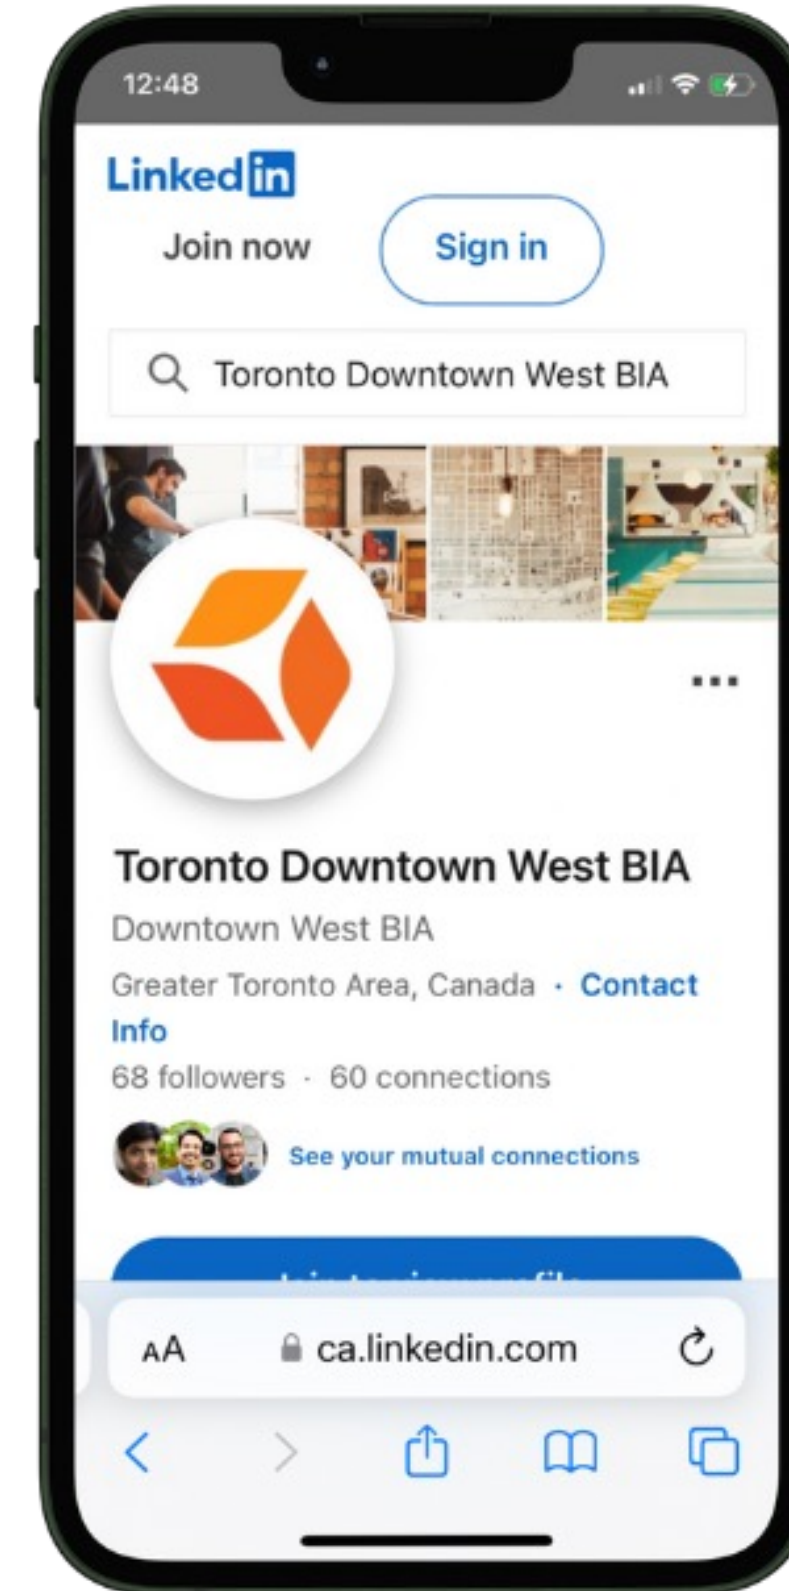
12:48

LinkedIn

Join now

Sign in

Toronto Downtown West BIA

Toronto Downtown West BIA

Downtown West BIA

Greater Toronto Area, Canada · Contact Info

68 followers · 60 connections

See your mutual connections

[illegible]

AA ca.linkedin.com